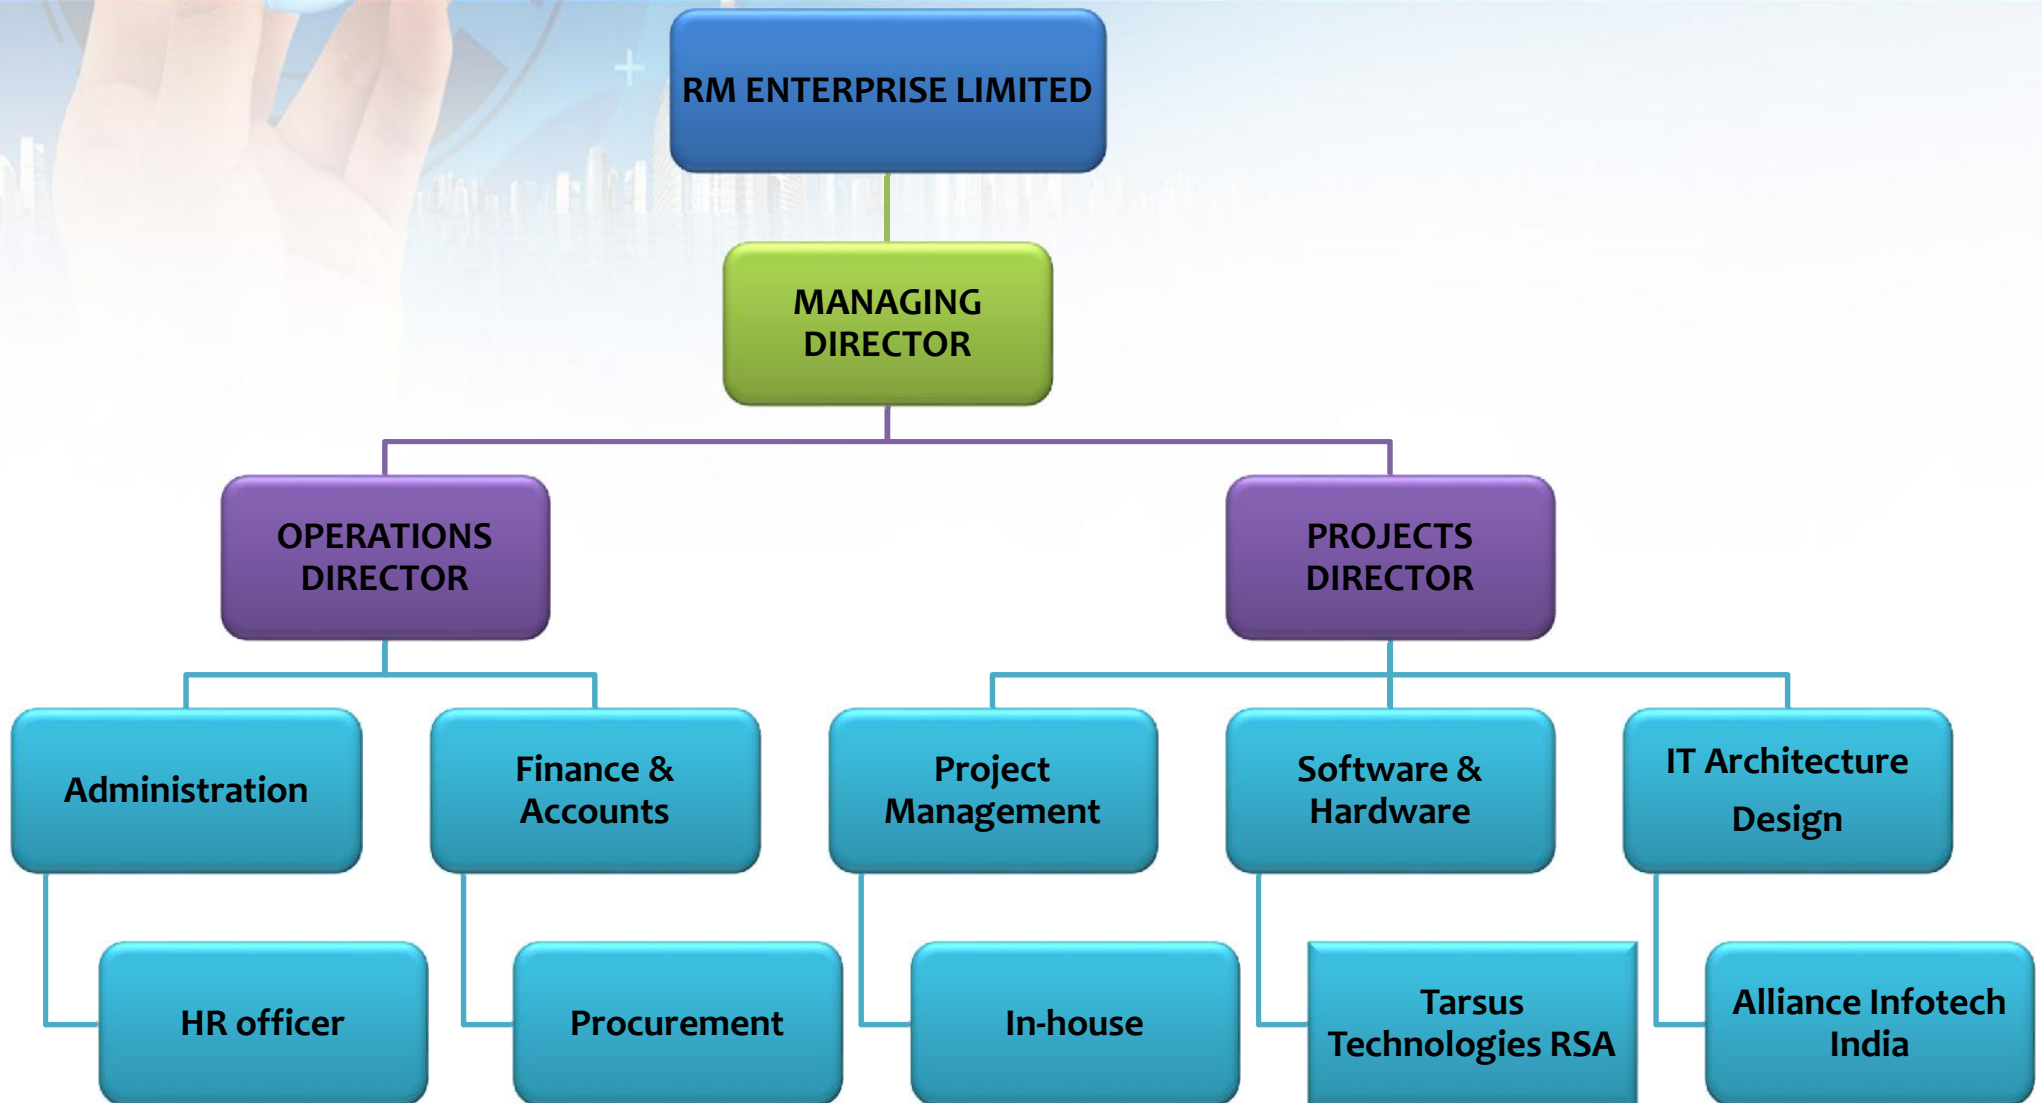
RM ENTERPRISE LIMITED

MANAGING DIRECTOR

OPERATIONS DIRECTOR

PROJECTS DIRECTOR

Administration

Finance & Accounts

Project Management

Software & Hardware

IT Architecture Design

HR officer

Procurement

In-house

Tarsus Technologies RSA

Alliance Infotech India